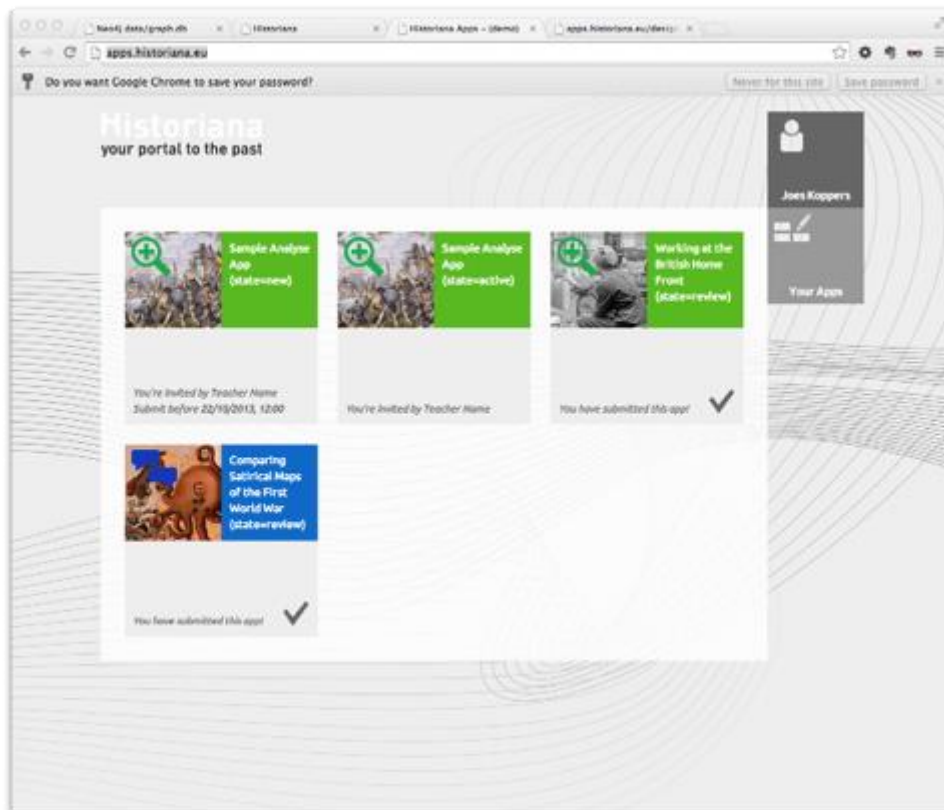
Neo4j data/graph.db | Historiana | Historiana Apps - (demo) | apps.historiana.eu/design

apps.historiana.eu

Do you want Google Chrome to save your password?

Never for this site | Save password

Historiana
your portal to the past

Joes Koppers

Your Apps

Sample Analyse App (state=new)

You're invited by Teacher Name
Submit before 22/10/2013, 12:00

Sample Analyse App (state=active)

You're invited by Teacher Name

Working at the British Home Front (state=review)

You have submitted this app!

Comparing Satirical Maps of the First World War (state=review)

You have submitted this app!